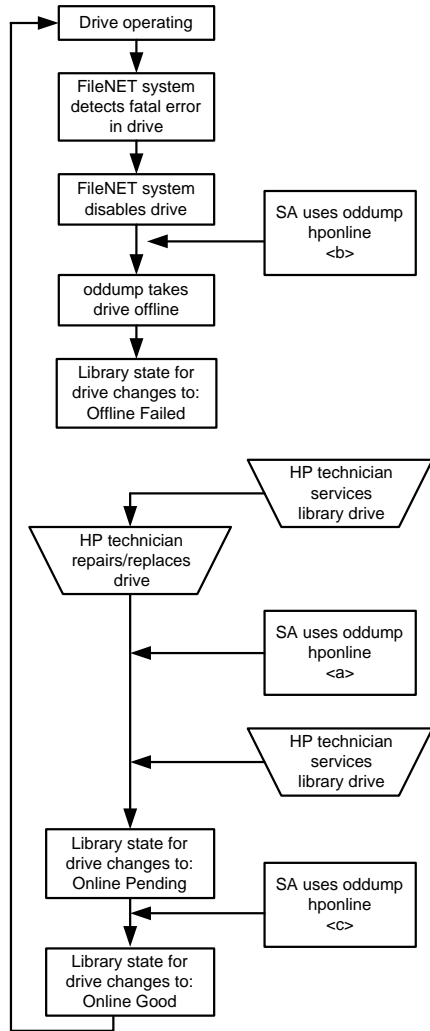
Drive operating

FileNET system detects fatal error in drive

FileNET system disables drive

SA uses oddump hponline <b>

oddump takes drive offline

Library state for drive changes to: Offline Failed

HP technician services library drive

HP technician repairs/replaces drive

SA uses oddump hponline <a>

HP technician services library drive

Library state for drive changes to: Online Pending

SA uses oddump hponline <c>

Library state for drive changes to: Online Good